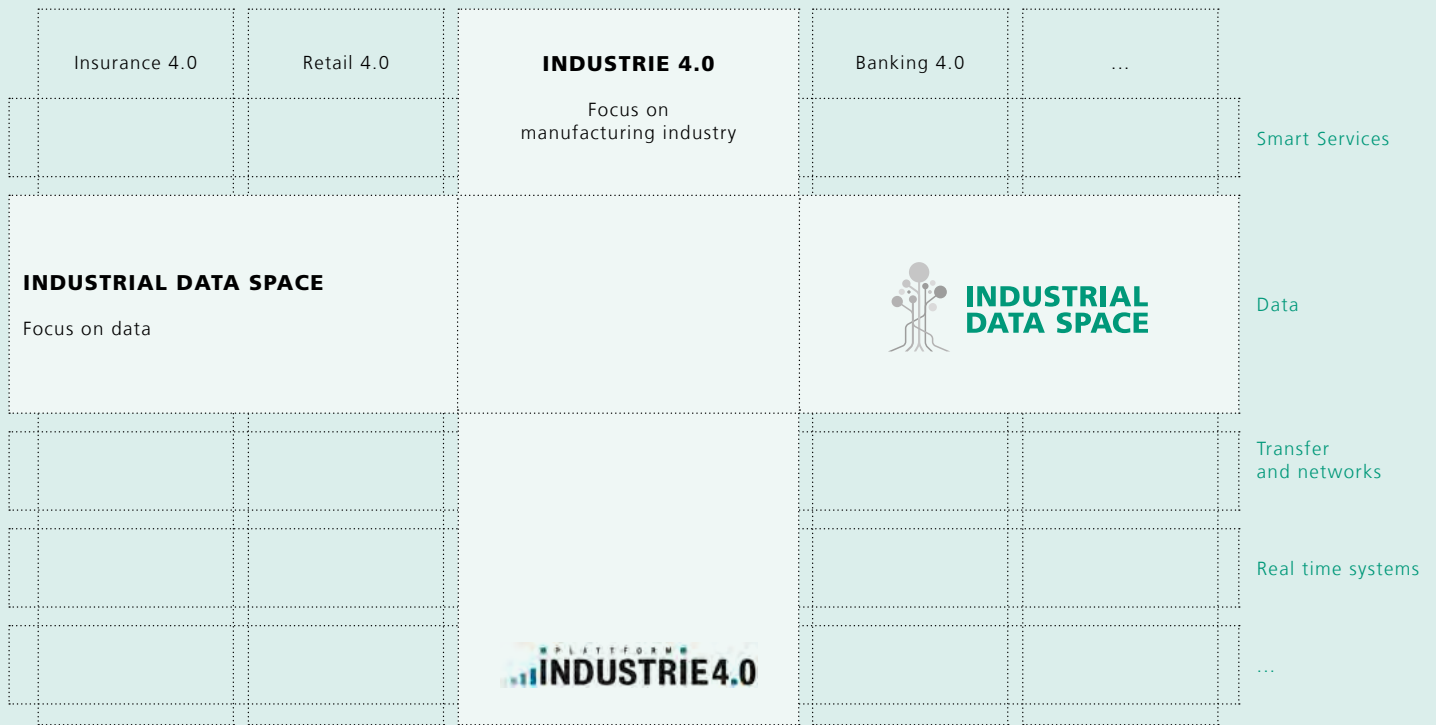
Insurance 4.0

Retail 4.0

INDUSTRIE 4.0

Focus on manufacturing industry

Banking 4.0

...

Smart Services

INDUSTRIAL DATA SPACE

Focus on data

INDUSTRIAL DATA SPACE

Data

Transfer and networks

Real time systems

PLATTFORM INDUSTRIE 4.0

...